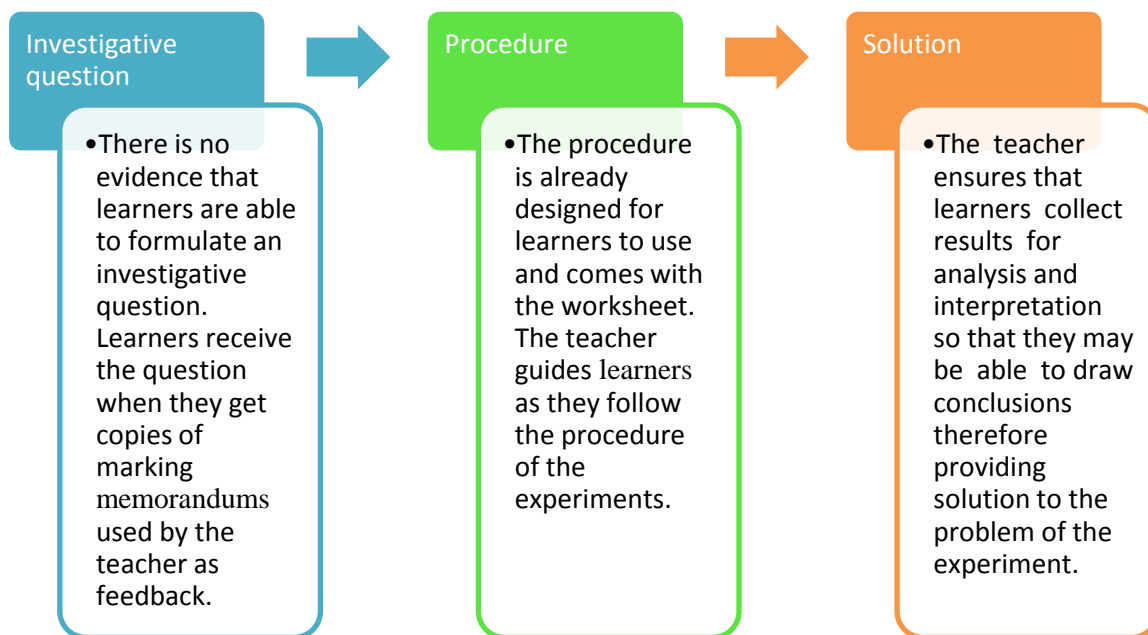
Investigative question

•There is no evidence that learners are able to formulate an investigative question. Learners receive the question when they get copies of marking memorandums used by the teacher as feedback.

Procedure

•The procedure is already designed for learners to use and comes with the worksheet. The teacher guides learners as they follow the procedure of the experiments.

Solution

•The teacher ensures that learners collect results for analysis and interpretation so that they may be able to draw conclusions therefore providing solution to the problem of the experiment.